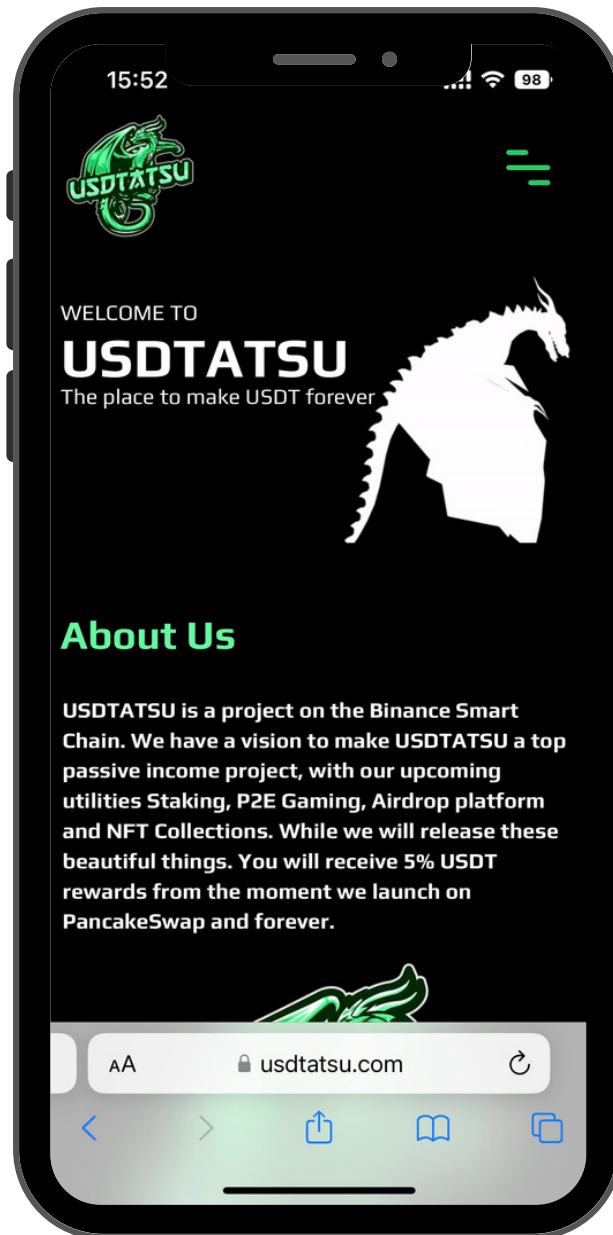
15:52

98

USDTATSU

WELCOME TO

USDTATSU

The place to make USDT forever

About Us

USDTATSU is a project on the Binance Smart Chain. We have a vision to make USDTATSU a top passive income project, with our upcoming utilities Staking, P2E Gaming, Airdrop platform and NFT Collections. While we will release these beautiful things. You will receive 5% USDT rewards from the moment we launch on PancakeSwap and forever.

AA usdtatsu.com